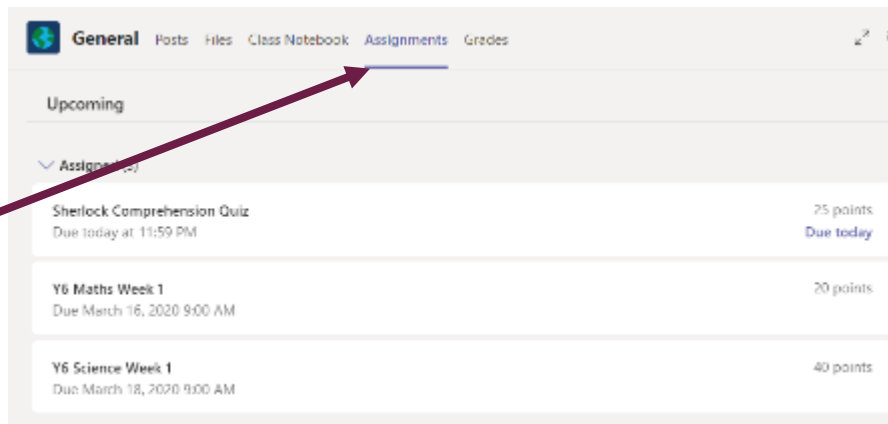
General Posts Files Class Notebook Assignments Grades

Upcoming

Assigned (3)

Sherlock Comprehension Quiz
Due today at 11:59 PM
25 points
Due today

Y6 Maths Week 1
Due March 16, 2020 9:00 AM
20 points

Y6 Science Week 1
Due March 18, 2020 9:00 AM
40 points